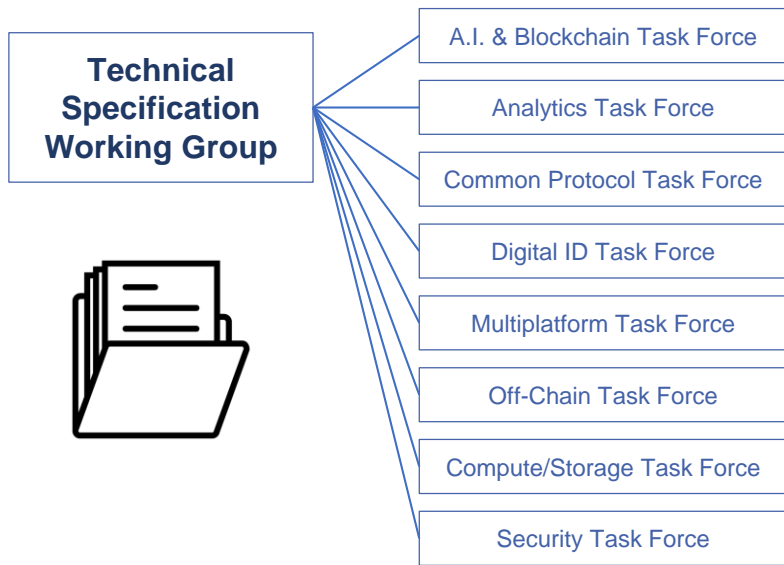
Technical Specification Working Group

A.I. & Blockchain Task Force

Analytics Task Force

Common Protocol Task Force

Digital ID Task Force

Multiplatform Task Force

Off-Chain Task Force

Compute/Storage Task Force

Security Task Force